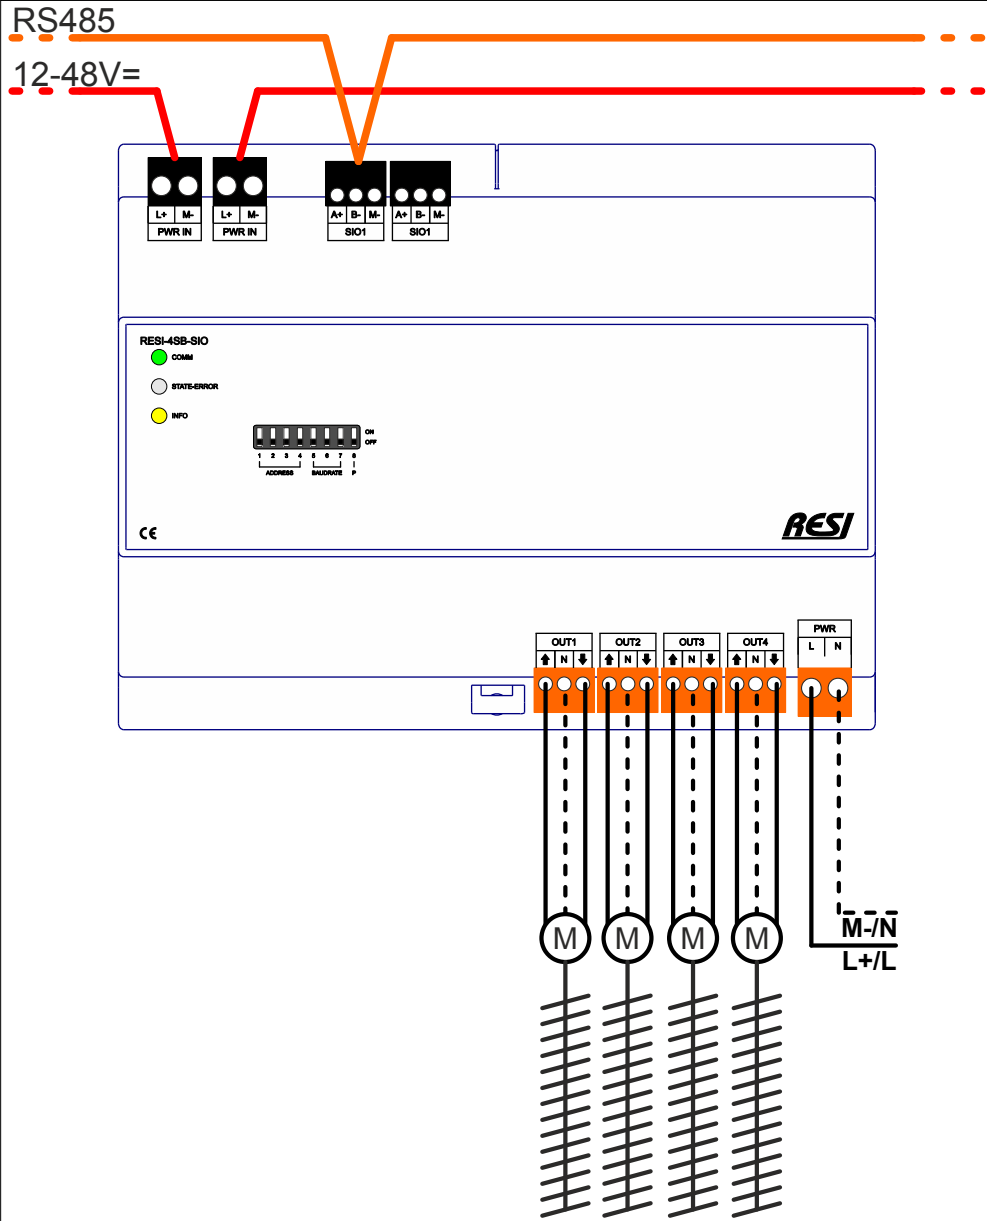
RS485
12-48V=

L+ M-
PWR IN
L+ M-
PWR IN
A+ B- M-
SIO1
A+ B- M-
SIO1

RESI-4SB-SIO
COMM
STATE-ERROR
INFO
ON
OFF
1 2 3 4 5 6 7 8
ADDRESS BAUDRATE P
CE
RESI

OUT1
↑ N ↓
OUT2
↑ N ↓
OUT3
↑ N ↓
OUT4
↑ N ↓
PWR
L N

M M M M
M-/N
L+/L